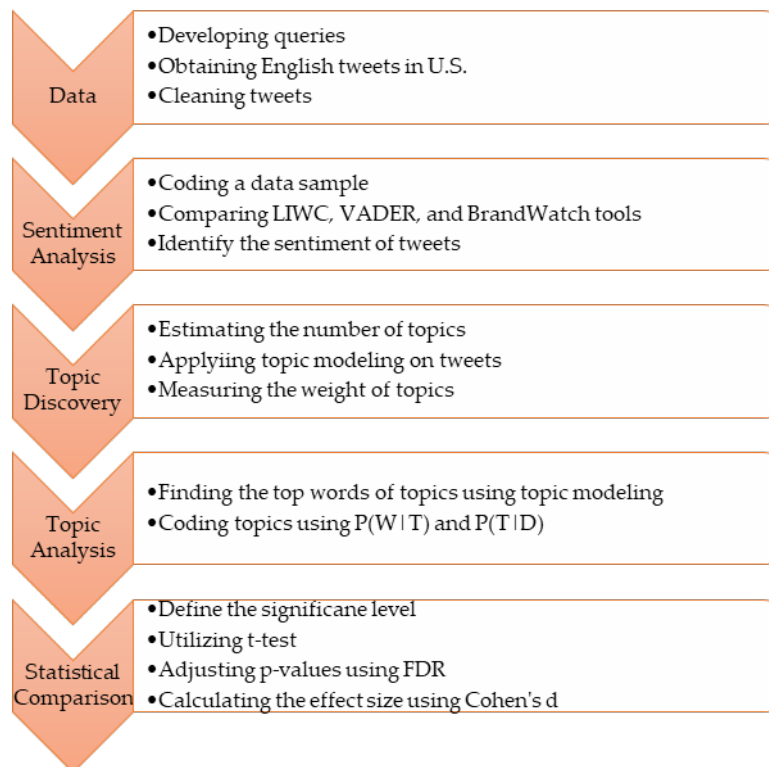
Data

•Developing queries
•Obtaining English tweets in U.S.
•Cleaning tweets

Sentiment Analysis

•Coding a data sample
•Comparing LIWC, VADER, and BrandWatch tools
•Identify the sentiment of tweets

Topic Discovery

•Estimating the number of topics
•Appliying topic modeling on tweets
•Measuring the weight of topics

Topic Analysis

•Finding the top words of topics using topic modeling
•Coding topics using P(W|T) and P(T|D)

Statistical Comparison

•Define the significane level
•Utilizing t-test
•Adjusting p-values using FDR
•Calculating the effect size using Cohen's d